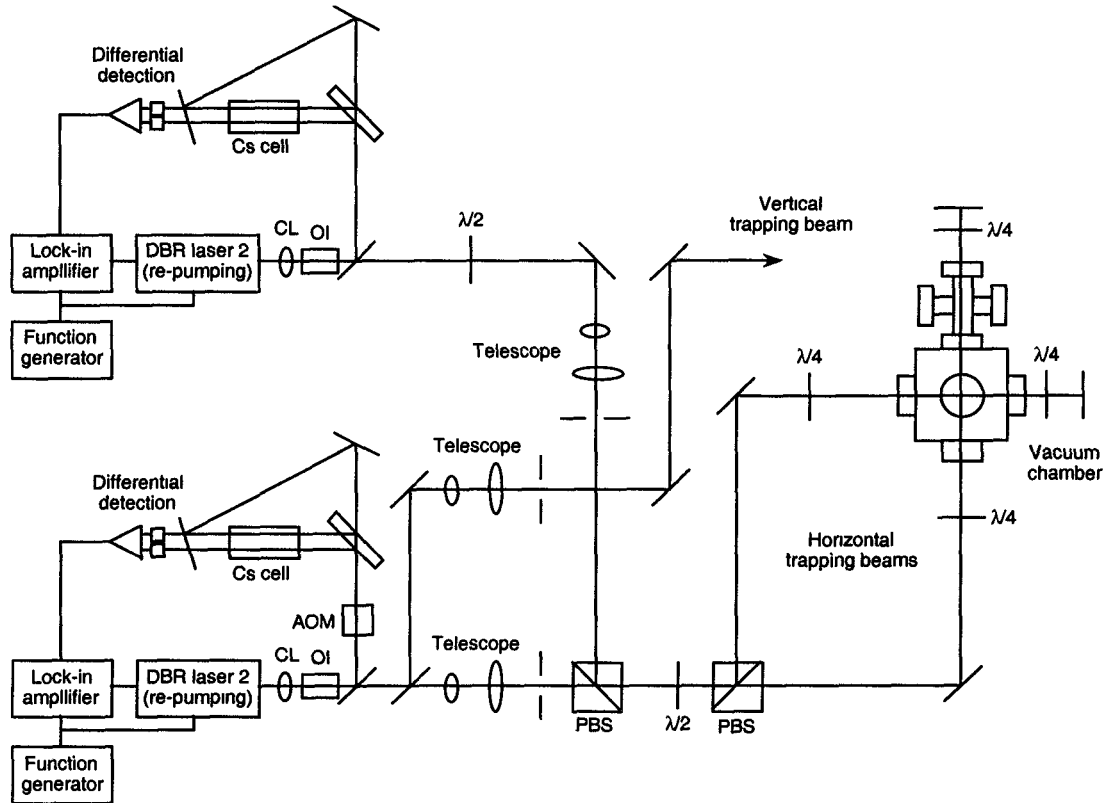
Differential detection
Cs cell
Lock-in amplifier
DBR laser 2 (re-pumping)
CL
OI
Function generator
$\lambda/2$
Vertical trapping beam
$\lambda/4$
Telescope
$\lambda/4$
$\lambda/4$
Vacuum chamber
Differential detection
Telescope
Cs cell
$\lambda/4$
Horizontal trapping beams
AOM
Lock-in amplifier
DBR laser 2 (re-pumping)
CL
OI
Telescope
PBS
$\lambda/2$
PBS
Function generator